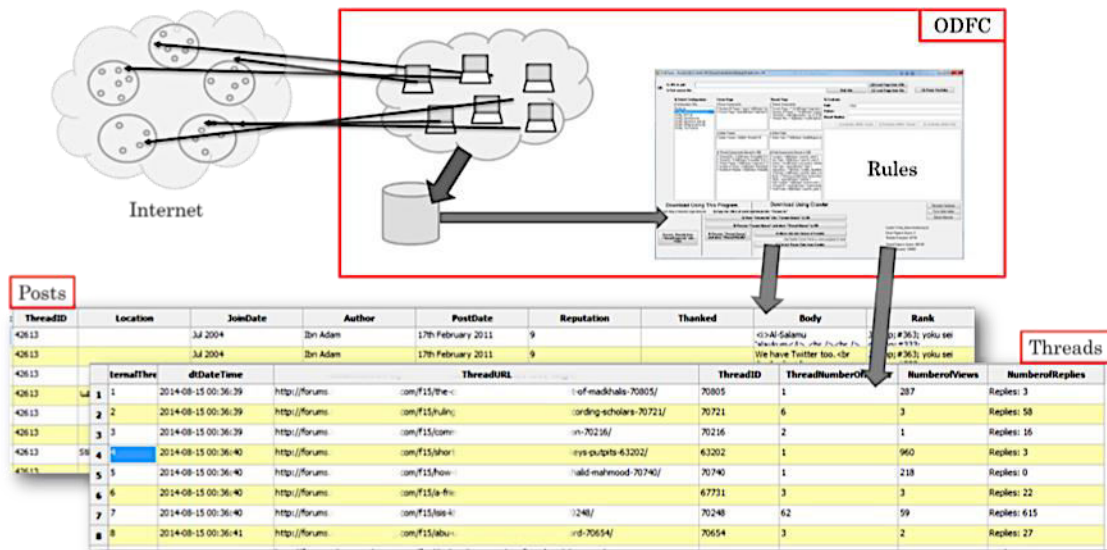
ODFC

Internet

Rules

Posts

| ThreadID | Location | JoinDate | Author | PostDate | Reputation | Thanked | Body | Rank |
|---|---|---|---|---|---|---|---|---|
| 42613 | | Jul 2004 | Ibn Adam | 17th February 2011 | 9 | | <i>Al-Salamu | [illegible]p;#363; yoku sei |
| 42613 | | Jul 2004 | Ibn Adam | 17th February 2011 | 9 | | We have Twitter too. <br | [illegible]p;#363; yoku sei |
| 42613 | | | | | | | | |
| 42613 | | | | | | | | |
| 42613 | | | | | | | | |
| 42613 | | | | | | | | |
| 42613 | | | | | | | | |

Threads

| | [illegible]ternalThre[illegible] | dtDateTime | ThreadURL | ThreadID | ThreadNumberOf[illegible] | NumberofViews | NumberofReplies |
|---|---|---|---|---|---|---|---|
| 1 | 1 | 2014-08-15 00:36:39 | http://forums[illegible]com/f15/the-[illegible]-of-madkhalis-70805/ | 70805 | 1 | 287 | Replies: 3 |
| 2 | 2 | 2014-08-15 00:36:39 | http://forums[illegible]com/f15/rulin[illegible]cording-scholars-70721/ | 70721 | 6 | 3 | Replies: 58 |
| 3 | 3 | 2014-08-15 00:36:39 | http://forums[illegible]com/f15/comm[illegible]n-70216/ | 70216 | 2 | 1 | Replies: 16 |
| 4 | 4 | 2014-08-15 00:36:40 | http://forums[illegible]com/f15/short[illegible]ays-putpits-63202/ | 63202 | 1 | 960 | Replies: 3 |
| 5 | 5 | 2014-08-15 00:36:40 | http://forums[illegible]com/f15/how-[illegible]halid-mahmood-70740/ | 70740 | 1 | 218 | Replies: 0 |
| 6 | 6 | 2014-08-15 00:36:40 | http://forums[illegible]com/f15/a-f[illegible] | 67731 | 3 | 3 | Replies: 22 |
| 7 | 7 | 2014-08-15 00:36:40 | http://forums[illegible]com/f15/isis-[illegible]0248/ | 70248 | 62 | 59 | Replies: 615 |
| 8 | 8 | 2014-08-15 00:36:41 | http://forums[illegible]com/f15/abu-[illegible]rd-70654/ | 70654 | 3 | 2 | Replies: 27 |